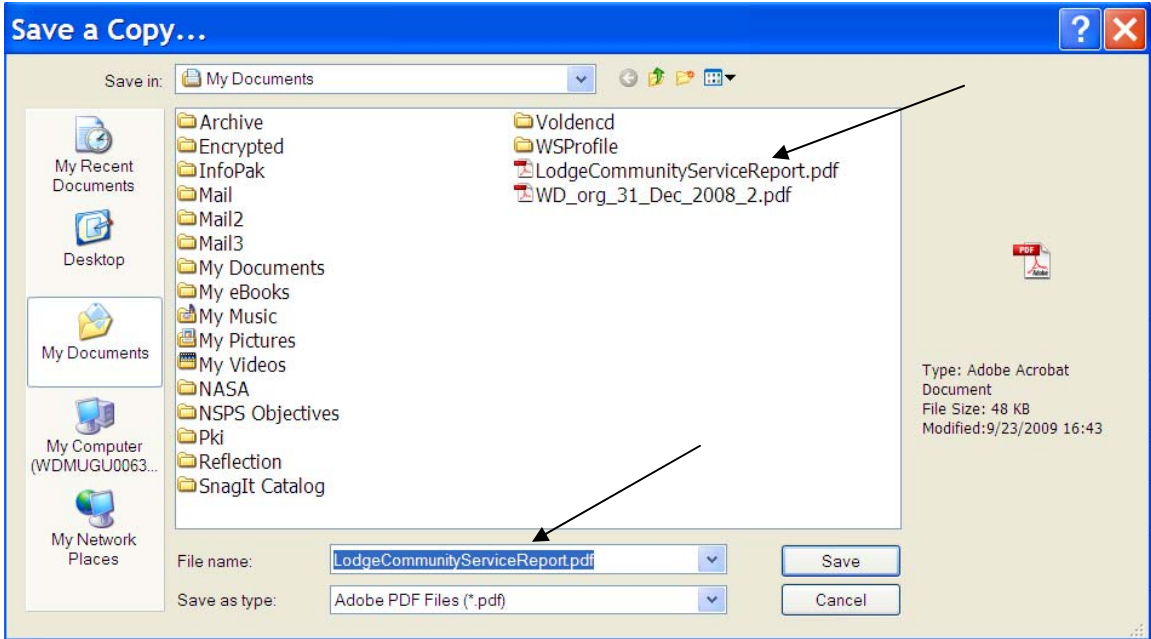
Save a Copy...

Save in: My Documents

My Recent Documents

Desktop

My Documents

My Computer (WDMUGU0063...

My Network Places

Archive
Encrypted
InfoPak
Mail
Mail2
Mail3
My Documents
My eBooks
My Music
My Pictures
My Videos
NASA
NSPS Objectives
Pki
Reflection
SnagIt Catalog
Voldencd
WSProfile
LodgeCommunityServiceReport.pdf
WD_org_31_Dec_2008_2.pdf

PDF

Type: Adobe Acrobat Document
File Size: 48 KB
Modified:9/23/2009 16:43

File name: LodgeCommunityServiceReport.pdf

Save as type: Adobe PDF Files (*.pdf)

Save

Cancel